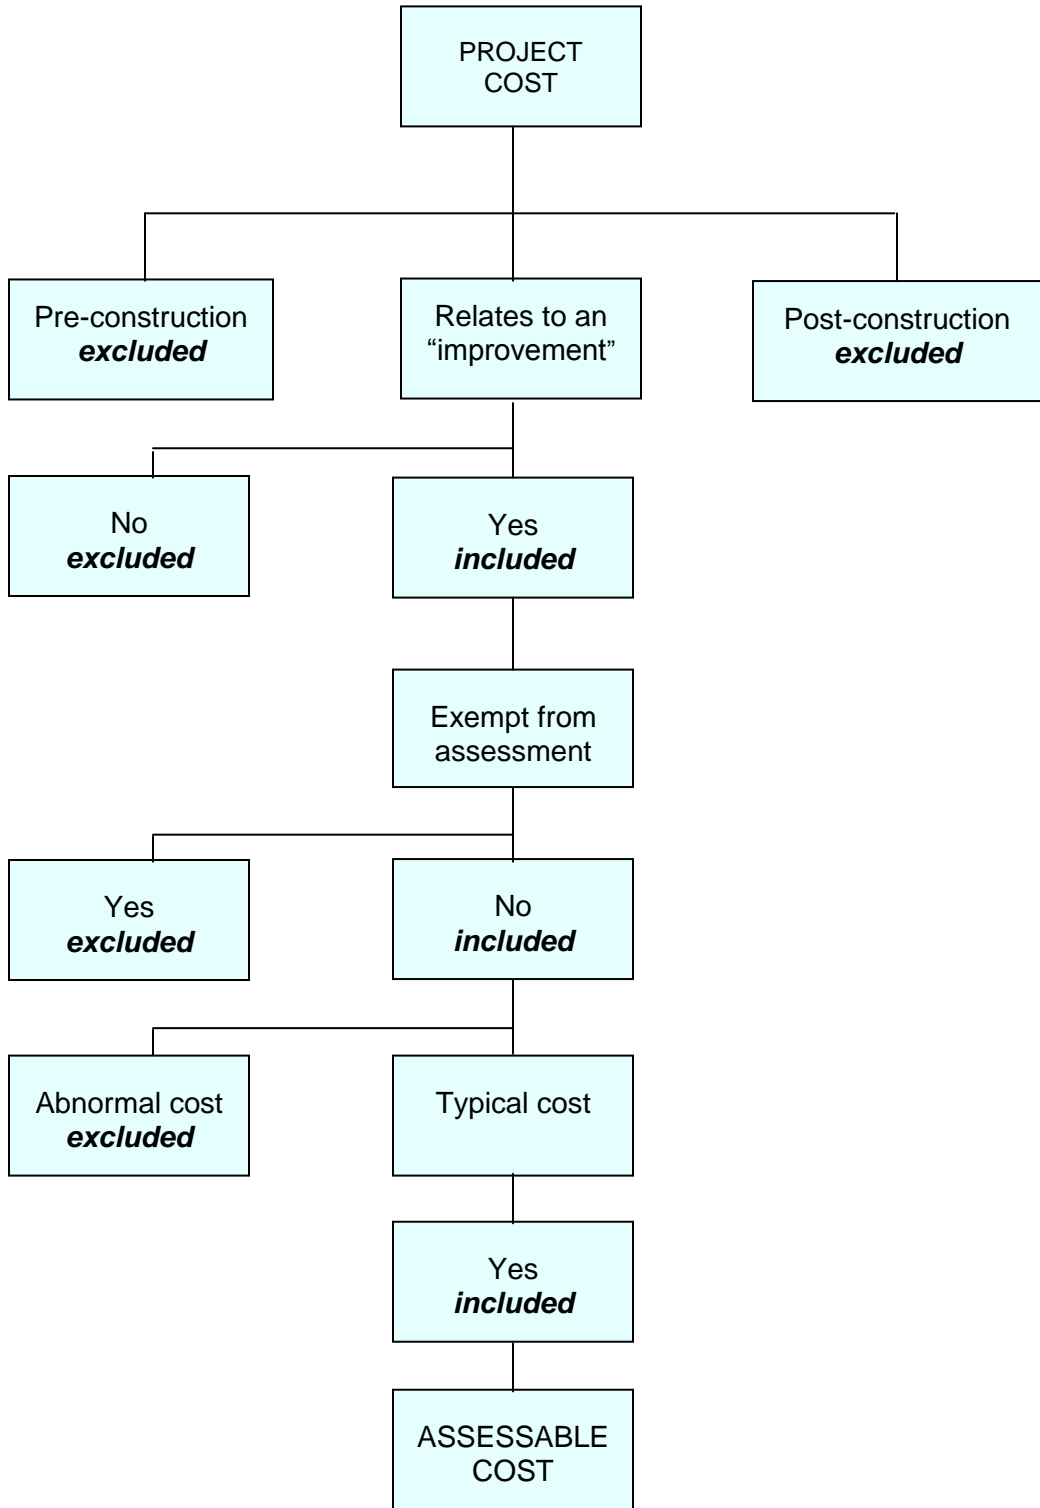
PROJECT COST

Pre-construction
***excluded***

Relates to an "improvement"

Post-construction
***excluded***

No
***excluded***

Yes
***included***

Exempt from assessment

Yes
***excluded***

No
***included***

Abnormal cost
***excluded***

Typical cost

Yes
***included***

ASSESSABLE COST